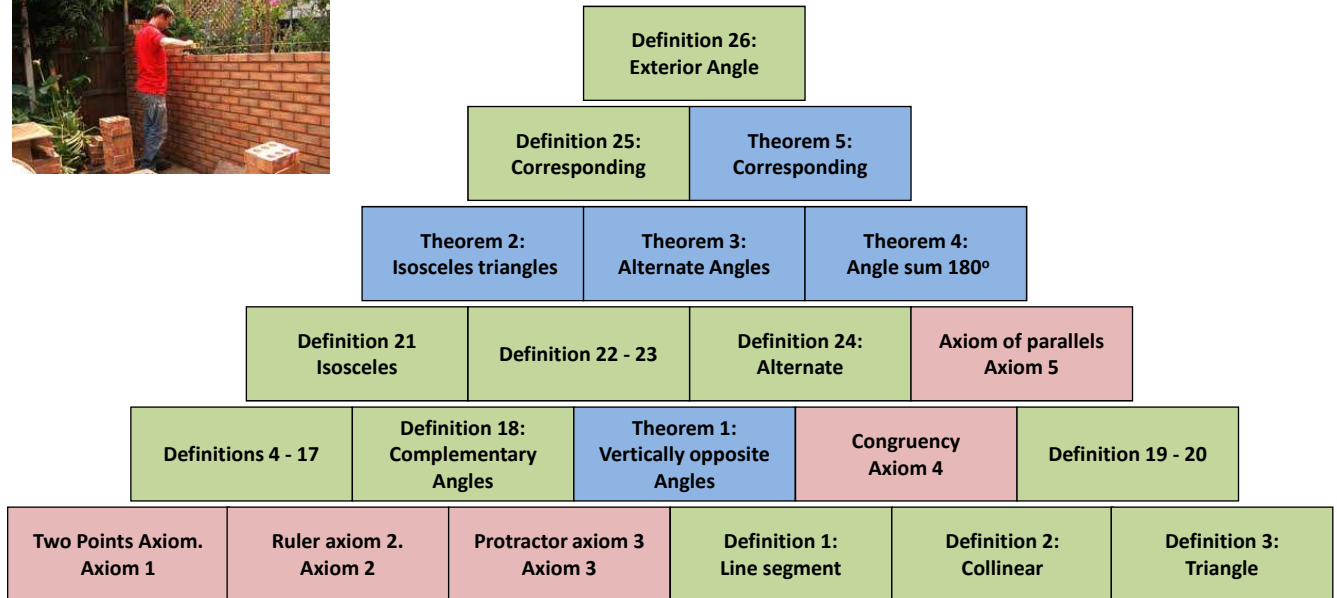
Definition 26:
Exterior Angle

Definition 25:
Corresponding

Theorem 5:
Corresponding

Theorem 2:
Isosceles triangles

Theorem 3:
Alternate Angles

Theorem 4:
Angle sum $180^o$

Definition 21
Isosceles

Definition 22 - 23

Definition 24:
Alternate

Axiom of parallels
Axiom 5

Definitions 4 - 17

Definition 18:
Complementary
Angles

Theorem 1:
Vertically opposite
Angles

Congruency
Axiom 4

Definition 19 - 20

Two Points Axiom.
Axiom 1

Ruler axiom 2.
Axiom 2

Protractor axiom 3
Axiom 3

Definition 1:
Line segment

Definition 2:
Collinear

Definition 3:
Triangle